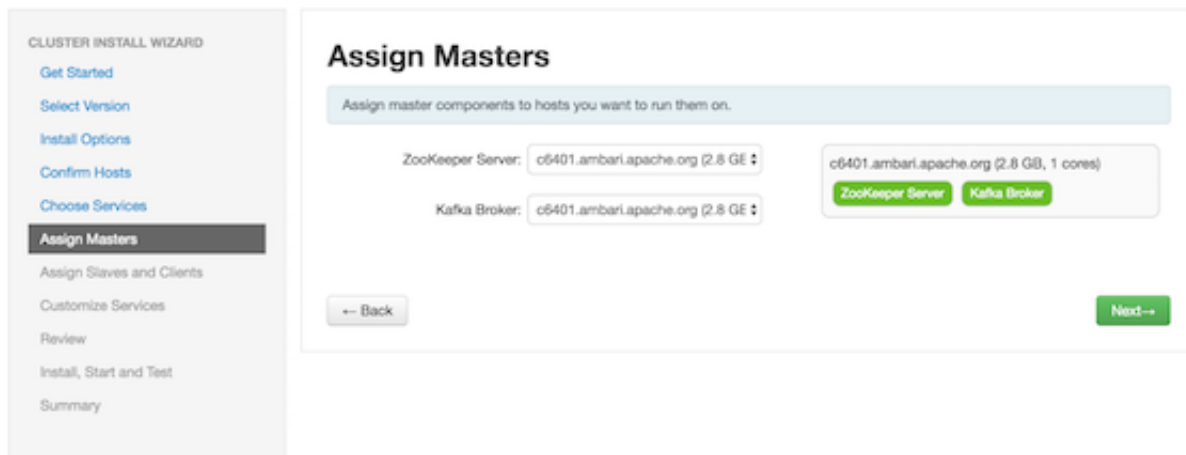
CLUSTER INSTALL WIZARD
Get Started
Select Version
Install Options
Confirm Hosts
Choose Services
Assign Masters
Assign Slaves and Clients
Customize Services
Review
Install, Start and Test
Summary

Assign Masters

Assign master components to hosts you want to run them on.

ZooKeeper Server: c6401.ambari.apache.org (2.8 GE

Kafka Broker: c6401.ambari.apache.org (2.8 GE

c6401.ambari.apache.org (2.8 GB, 1 cores)
ZooKeeper Server
Kafka Broker

← Back

Next→